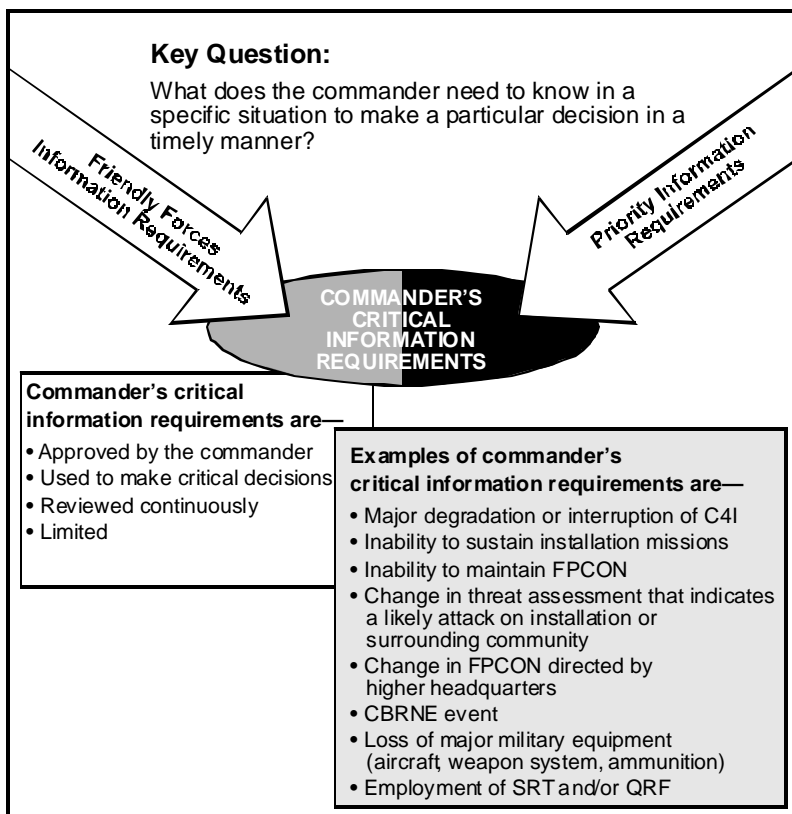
Key Question:

What does the commander need to know in a specific situation to make a particular decision in a timely manner?

Friendly Forces Information Requirements

Priority Information Requirements

COMMANDER'S CRITICAL INFORMATION REQUIREMENTS

Commander's critical information requirements are—

• Approved by the commander
• Used to make critical decisions
• Reviewed continuously
• Limited

Examples of commander's critical information requirements are—

• Major degradation or interruption of C4I
• Inability to sustain installation missions
• Inability to maintain FPCON
• Change in threat assessment that indicates a likely attack on installation or surrounding community
• Change in FPCON directed by higher headquarters
• CBRNE event
• Loss of major military equipment (aircraft, weapon system, ammunition)
• Employment of SRT and/or QRF